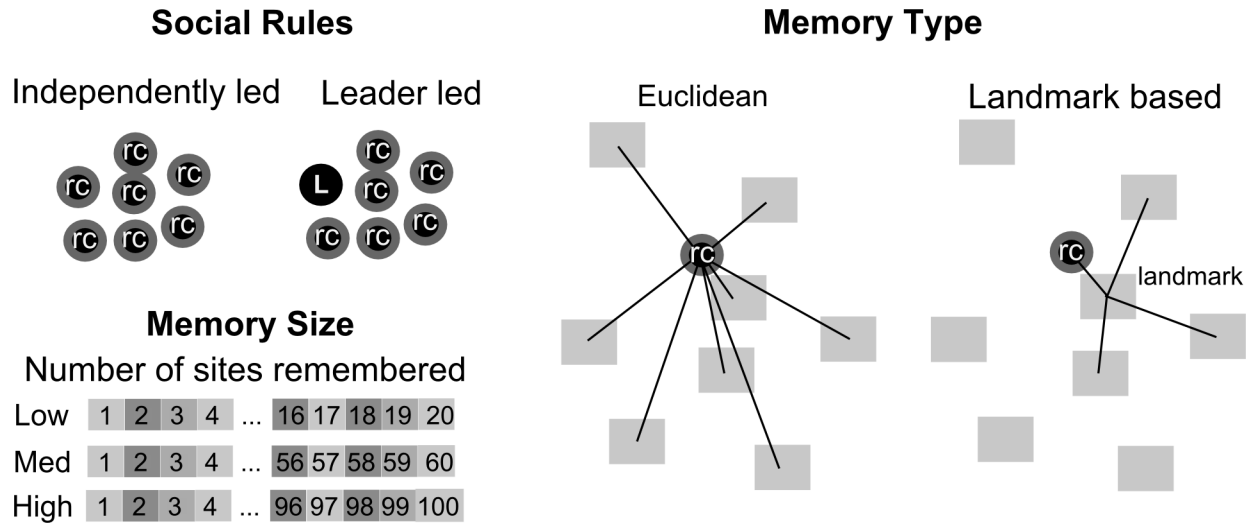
Social Rules

Independently led

rc rc rc rc rc rc rc

Leader led

L rc rc rc rc rc rc

Memory Size

Number of sites remembered

| Low | 1 | 2 | 3 | 4 | ... | 16 | 17 | 18 | 19 | 20 |
|---|---|---|---|---|---|---|---|---|---|---|
| Med | 1 | 2 | 3 | 4 | ... | 56 | 57 | 58 | 59 | 60 |
| High | 1 | 2 | 3 | 4 | ... | 96 | 97 | 98 | 99 | 100 |

Memory Type

Euclidean

rc

Landmark based

rc

landmark